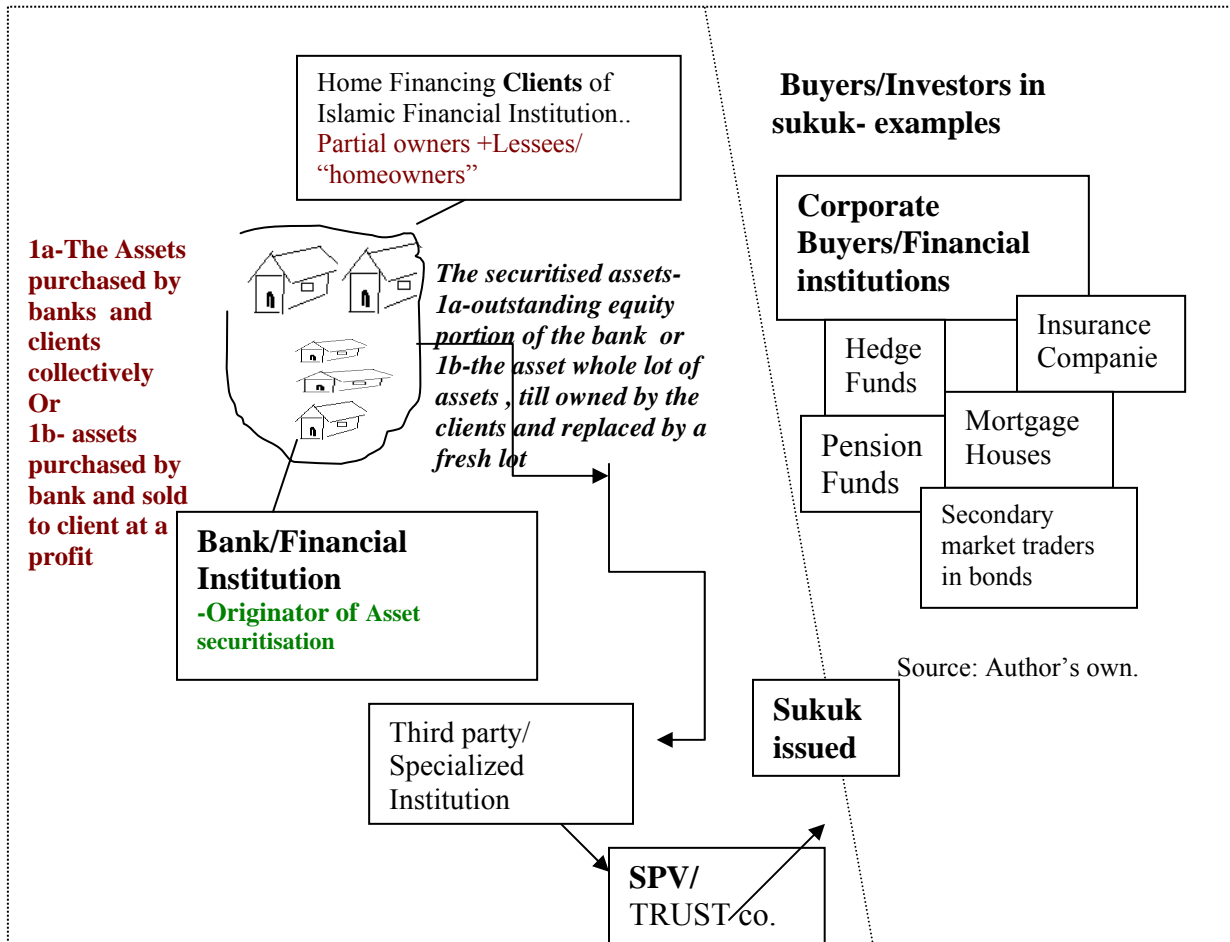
Home Financing **Clients** of Islamic Financial Institution.. Partial owners +Lessees/ "homeowners"

**Buyers/Investors in sukuk- examples**

**1a-The Assets purchased by banks and clients collectively Or 1b- assets purchased by bank and sold to client at a profit**

*The securitised assets- 1a-outstanding equity portion of the bank or 1b-the asset whole lot of assets , till owned by the clients and replaced by a fresh lot*

**Corporate Buyers/Financial institutions**

Hedge Funds

Insurance Companie

Pension Funds

Mortgage Houses

Secondary market traders in bonds

**Bank/Financial Institution**
**-Originator of Asset securitisation**

Source: Author's own.

**Sukuk issued**

Third party/ Specialized Institution

**SPV/** TRUST co.